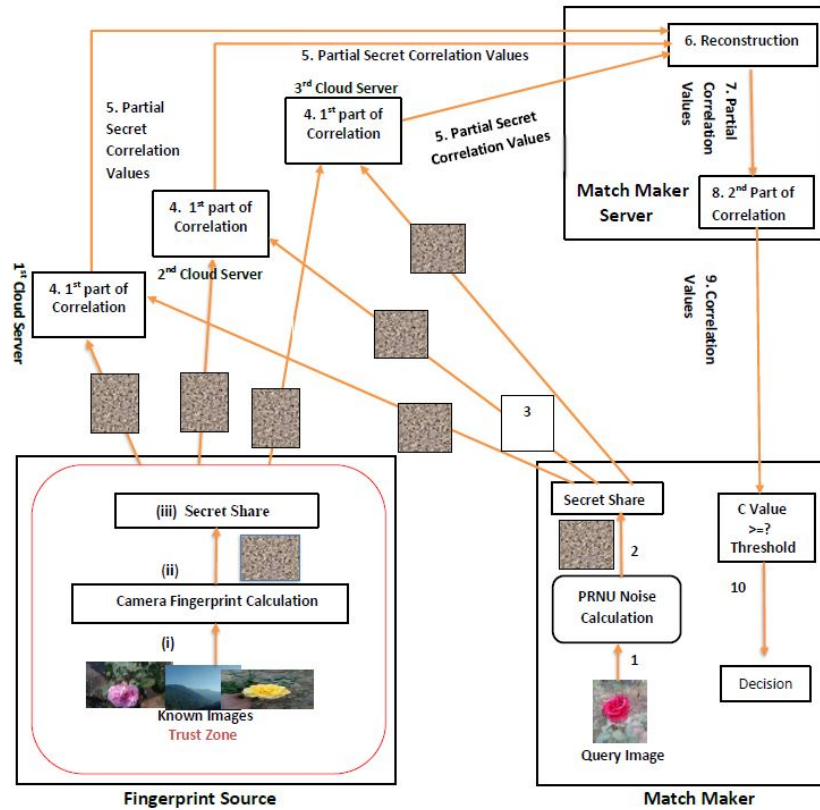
5. Partial Secret Correlation Values

6. Reconstruction

7. Partial Correlation Values

3rd Cloud Server

4. 1st part of Correlation

5. Partial Secret Correlation Values

5. Partial Secret Correlation Values

Match Maker Server

8. 2nd Part of Correlation

4. 1st part of Correlation

2nd Cloud Server

1st Cloud Server

4. 1st part of Correlation

9. Correlation Values

3

(iii) Secret Share

(ii)

Camera Fingerprint Calculation

(i)

Known Images
Trust Zone

Secret Share

2

PRNU Noise Calculation

1

Query Image

C Value >=? Threshold

10

Decision

Fingerprint Source

Match Maker